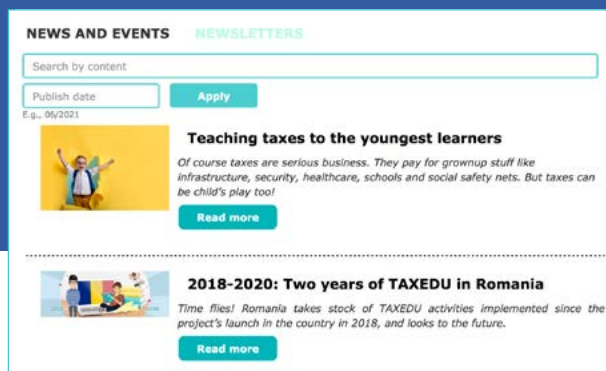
NEWS AND EVENTS NEWSLETTERS

Search by content

Publish date

Apply

E.g., 06/2021

Teaching taxes to the youngest learners

Of course taxes are serious business. They pay for grownup stuff like infrastructure, security, healthcare, schools and social safety nets. But taxes can be child's play too!

Read more

2018-2020: Two years of TAXEDU in Romania

Time flies! Romania takes stock of TAXEDU activities implemented since the project's launch in the country in 2018, and looks to the future.

Read more